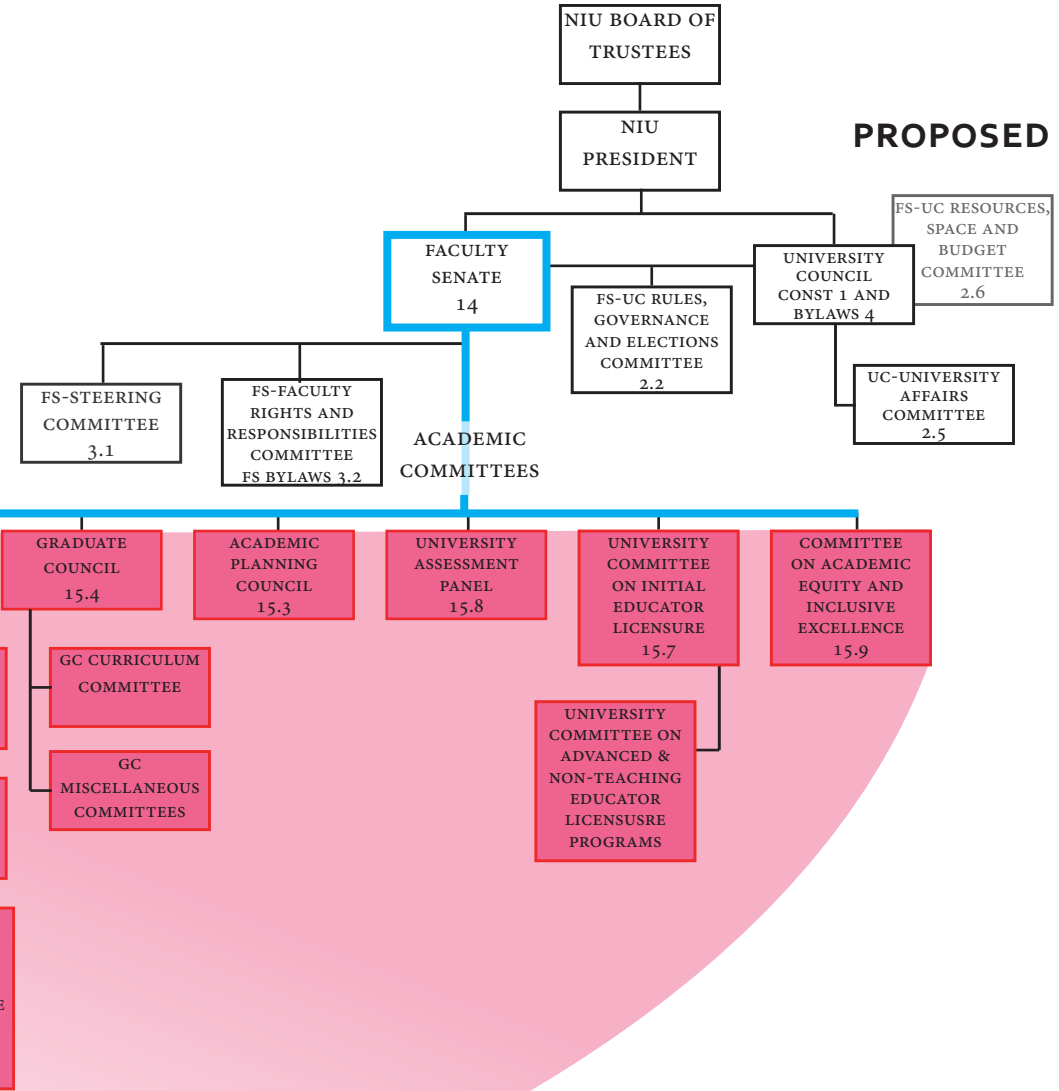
NIU BOARD OF TRUSTEES

NIU PRESIDENT

PROPOSED

FS-UC RESOURCES, SPACE AND BUDGET COMMITTEE 2.6

FACULTY SENATE 14

FS-UC RULES, GOVERNANCE AND ELECTIONS COMMITTEE 2.2

UNIVERSITY COUNCIL CONST 1 AND BYLAWS 4

UC-UNIVERSITY AFFAIRS COMMITTEE 2.5

FS-STEERING COMMITTEE 3.1

FS-FACULTY RIGHTS AND RESPONSIBILITIES COMMITTEE FS BYLAWS 3.2

ACADEMIC COMMITTEES

GRADUATE COUNCIL 15.4

ACADEMIC PLANNING COUNCIL 15.3

UNIVERSITY ASSESSMENT PANEL 15.8

UNIVERSITY COMMITTEE ON INITIAL EDUCATOR LICENSURE 15.7

COMMITTEE ON ACADEMIC EQUITY AND INCLUSIVE EXCELLENCE 15.9

GC CURRICULUM COMMITTEE

GC MISCELLANEOUS COMMITTEES

UNIVERSITY COMMITTEE ON ADVANCED & NON-TEACHING EDUCATOR LICENSUSRE PROGRAMS

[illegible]